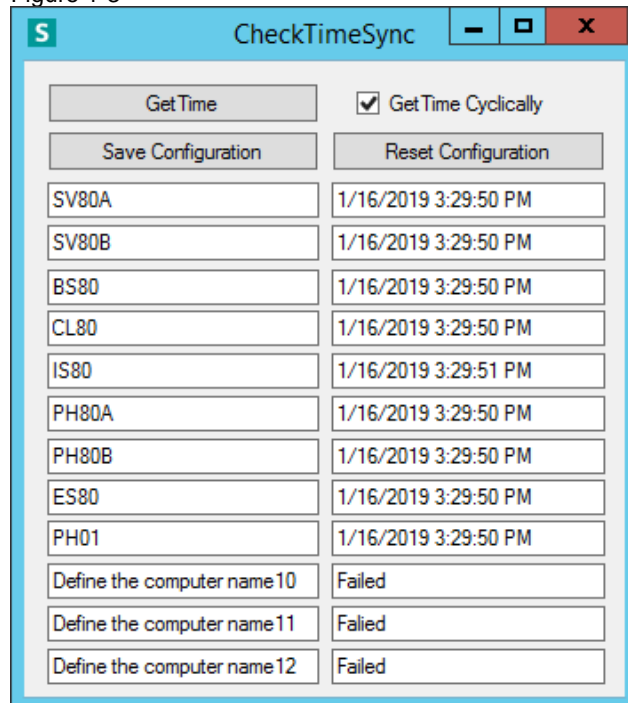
S CheckTimeSync

GetTime

GetTime Cyclically

Save Configuration

Reset Configuration

| | |
|---|---|
| SV80A | 1/16/2019 3:29:50 PM |
| SV80B | 1/16/2019 3:29:50 PM |
| BS80 | 1/16/2019 3:29:50 PM |
| CL80 | 1/16/2019 3:29:50 PM |
| IS80 | 1/16/2019 3:29:51 PM |
| PH80A | 1/16/2019 3:29:50 PM |
| PH80B | 1/16/2019 3:29:50 PM |
| ES80 | 1/16/2019 3:29:50 PM |
| PH01 | 1/16/2019 3:29:50 PM |
| Define the computer name10 | Failed |
| Define the computer name11 | Falied |
| Define the computer name12 | Failed |